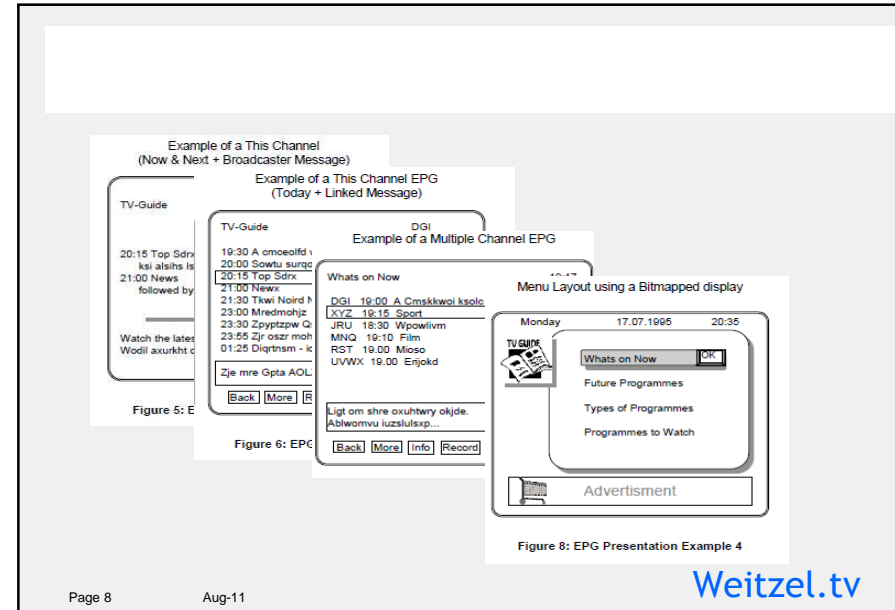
Example of a This Channel
(Now & Next + Broadcaster Message)

TV-Guide

20:15 Top Sdr
ksi alsihs ls
21:00 News
followed by

Watch the lates
Wodil axurkht c

Figure 5: E

Example of a This Channel EPG
(Today + Linked Message)

TV-Guide DGI

19:30 A cmceolfd
20:00 Sowtu surgc
20:15 Top Sdrx
21:00 Newx
21:30 Tkwi Noird N
23:00 Mredmohjz
23:30 Zpyptzpw Q
23:55 Zjr oszr moh
01:25 Diqrtnsm - i

Zje mre Gpta AOL

Back More R

Figure 6: EPG

Example of a Multiple Channel EPG

Whats on Now 19:17

DGI 19:00 A Cmskkwoi ksolc
XYZ 19:15 Sport
JRU 18:30 Wpowlivm
MNQ 19:10 Film
RST 19.00 Mioso
UVWX 19.00 Enjokd

Ligt om shre oxuhtwry okjde.
Ablwomvu iuzslulsxp...

Back More Info Record

Menu Layout using a Bitmapped display

Monday 17.07.1995 20:35

TV GUIDE

Whats on Now OK
Future Programmes
Types of Programmes
Programmes to Watch

Advertisment

Figure 8: EPG Presentation Example 4

Page 8 Aug-11

Weitzel.tv